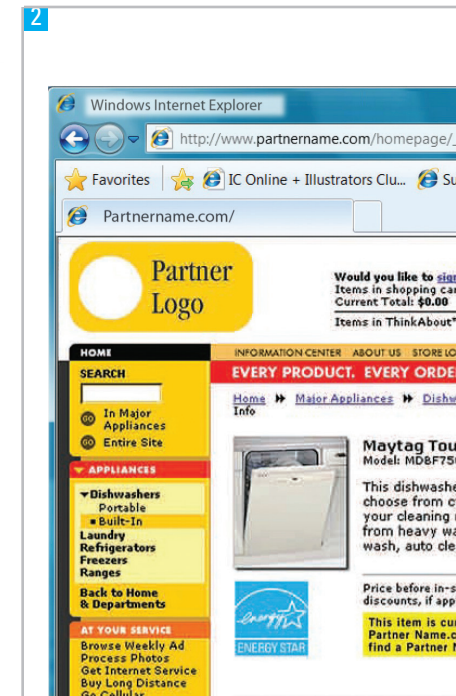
2

Windows Internet Explorer

http://www.partnername.com/homepage/_

Favorites | IC Online + Illustrators Clu... Su

Partnername.com/

Partner Logo

Would you like to sign
Items in shopping ca
Current Total: $0.00

Items in ThinkAbout

HOME

SEARCH

GO In Major Appliances
GO Entire Site

APPLIANCES

Dishwashers
Portable
Built-In
Laundry
Refrigerators
Freezers
Ranges

Back to Home & Departments

AT YOUR SERVICE
Browse Weekly Ad
Process Photos
Get Internet Service
Buy Long Distance
Go Cellular

INFORMATION CENTER ABOUT US STORE LO

EVERY PRODUCT. EVERY ORDE

Home ⏵ Major Appliances ⏵ Dishw
Info

Maytag Tou
Model: MDBF75

This dishwashe
choose from c
your cleaning
from heavy wa
wash, auto cle

energy
ENERGY STAR

Price before in-s
discounts, if app

This item is cur
Partner Name.c
find a Partner N